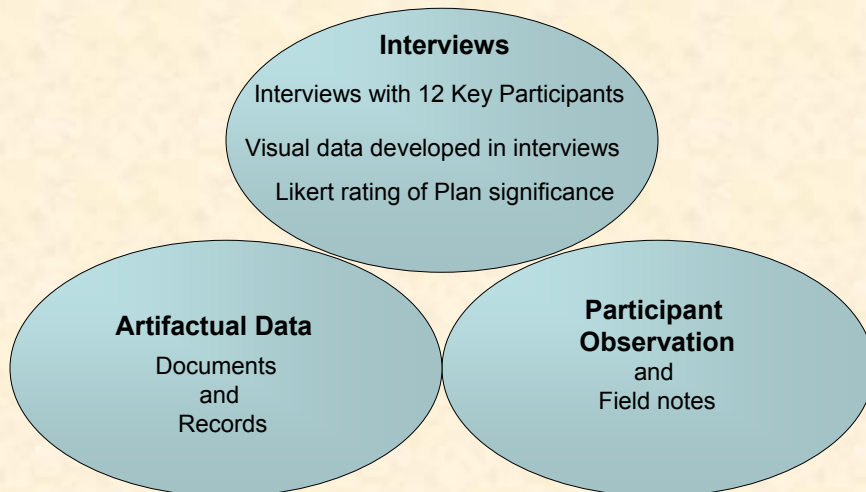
Interviews

Interviews with 12 Key Participants

Visual data developed in interviews

Likert rating of Plan significance

Artifactual Data

Documents and Records

Participant Observation

and Field notes